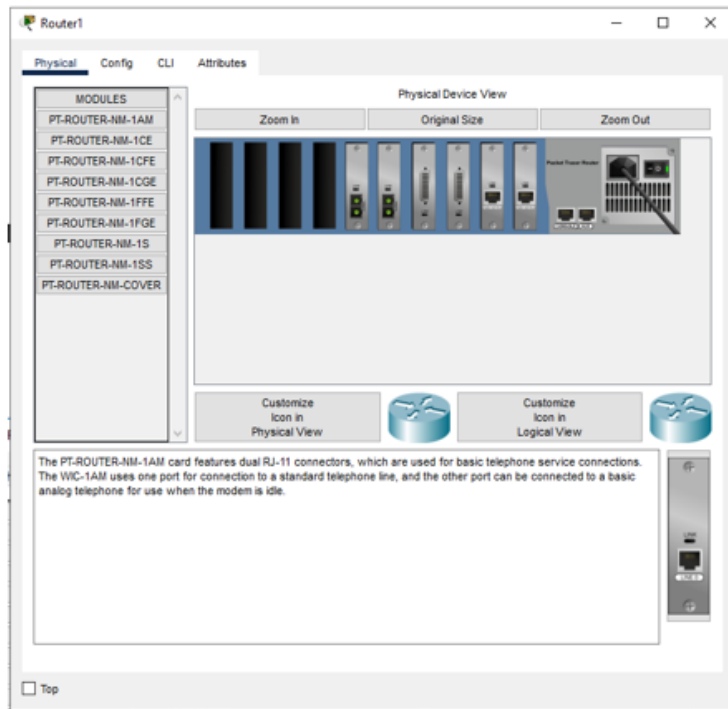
Router1

Physical Config CLI Attributes

MODULES
PT-ROUTER-NM-1AM
PT-ROUTER-NM-1CE
PT-ROUTER-NM-1CFE
PT-ROUTER-NM-1CGE
PT-ROUTER-NM-1FFE
PT-ROUTER-NM-1FGE
PT-ROUTER-NM-1S
PT-ROUTER-NM-1SS
PT-ROUTER-NM-COVER

Physical Device View

Zoom In
Original Size
Zoom Out

Packet Tracer Router

Customize Icon in Physical View

Customize Icon in Logical View

The PT-ROUTER-NM-1AM card features dual RJ-11 connectors, which are used for basic telephone service connections. The WIC-1AM uses one port for connection to a standard telephone line, and the other port can be connected to a basic analog telephone for use when the modem is idle.

Top